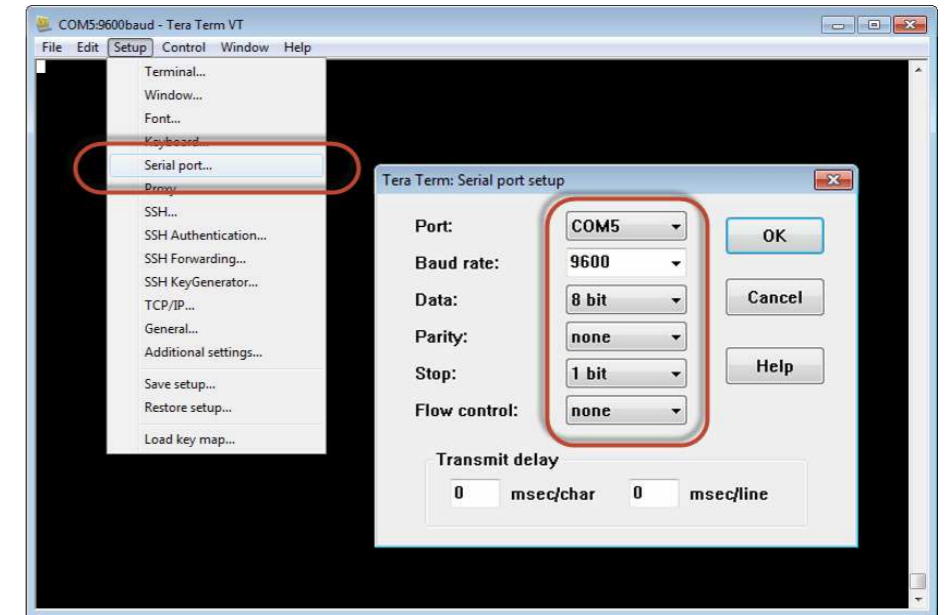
COM5:9600baud - Tera Term VT

File Edit Setup Control Window Help

Terminal...
Window...
Font...
Keyboard...
Serial port...
Proxy...
SSH...
SSH Authentication...
SSH Forwarding...
SSH KeyGenerator...
TCP/IP...
General...
Additional settings...
Save setup...
Restore setup...
Load key map...

Tera Term: Serial port setup

Port: COM5
Baud rate: 9600
Data: 8 bit
Parity: none
Stop: 1 bit
Flow control: none

OK
Cancel
Help

Transmit delay
0 msec/char 0 msec/line